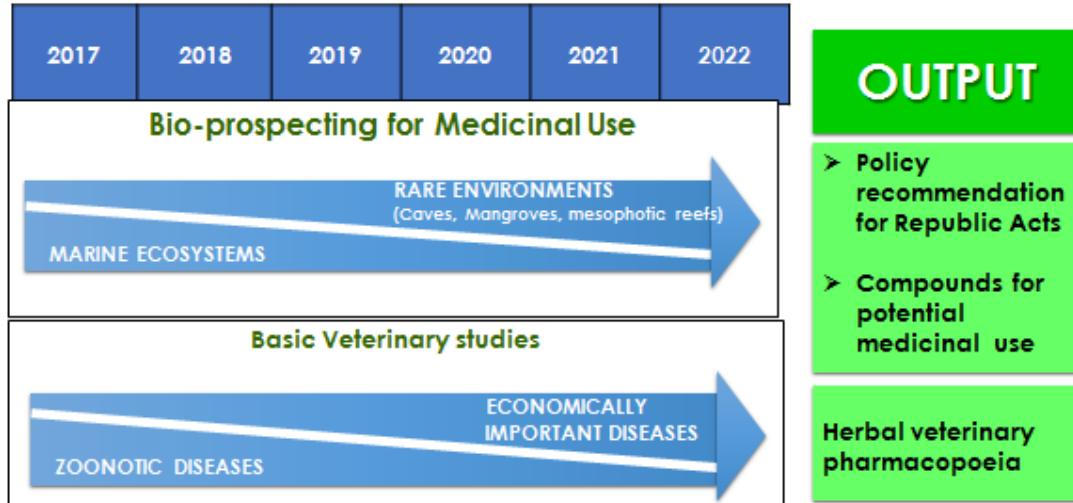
| 2017 | 2018 | 2019 | 2020 | 2021 | 2022 |
|---|---|---|---|---|---|

Bio-prospecting for Medicinal Use

RARE ENVIRONMENTS (Caves, Mangroves, mesophotic reefs)

MARINE ECOSYSTEMS

Basic Veterinary studies

ECONOMICALLY IMPORTANT DISEASES

ZOONOTIC DISEASES

OUTPUT

➤ Policy recommendation for Republic Acts

➤ Compounds for potential medicinal use

Herbal veterinary pharmacopoeia